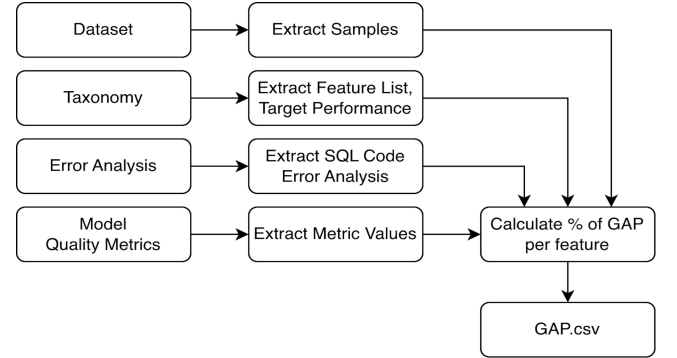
Dataset

Extract Samples

Taxonomy

Extract Feature List, Target Performance

Error Analysis

Extract SQL Code Error Analysis

Model Quality Metrics

Extract Metric Values

Calculate % of GAP per feature

GAP.csv